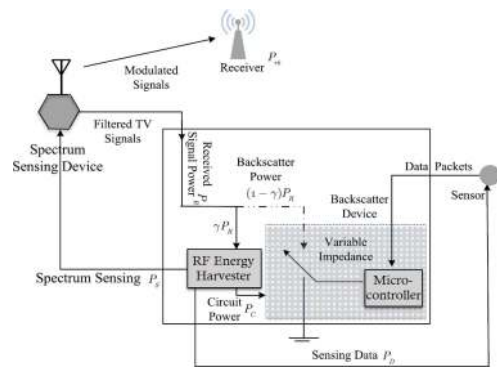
Receiver $P_m$

Modulated Signals

Spectrum Sensing Device

Filtered TV Signals

Received Signal Power $P_R$

Backscatter Power $(1-\gamma)P_R$

Data Packets

Sensor

Backscatter Device

$\gamma P_R$

Variable Impedance

RF Energy Harvester

Micro-controller

Spectrum Sensing $P_S$

Circuit Power $P_C$

Sensing Data $P_D$